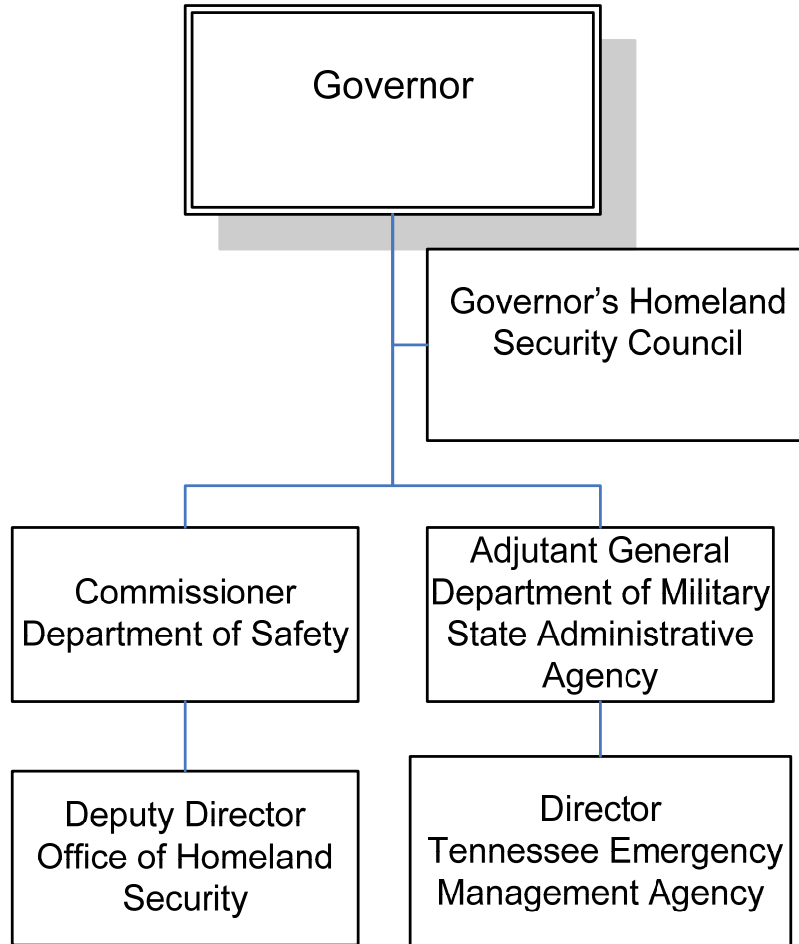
Governor

Governor’s Homeland Security Council

Commissioner Department of Safety

Adjutant General Department of Military State Administrative Agency

Deputy Director Office of Homeland Security

Director Tennessee Emergency Management Agency